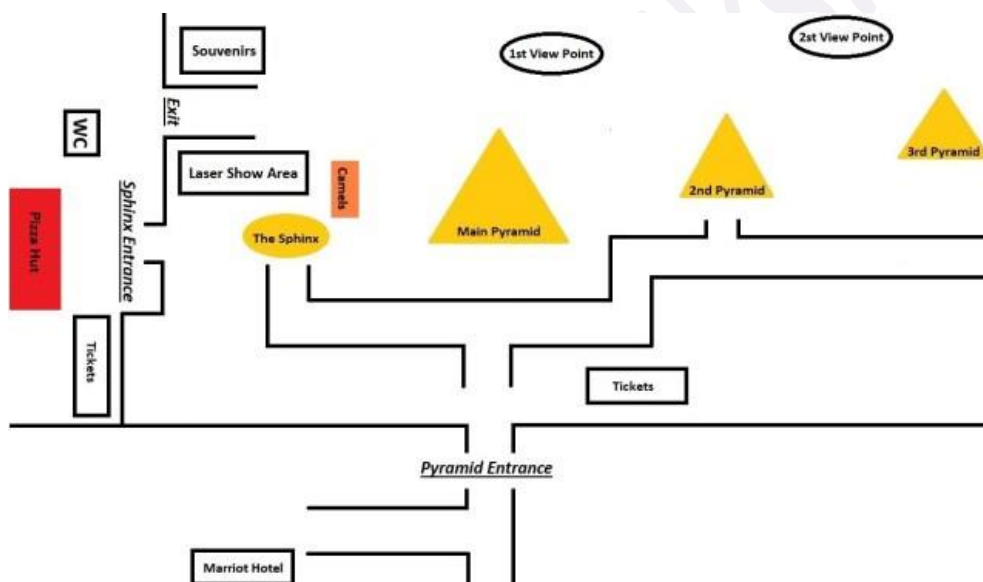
Souvenirs

1st View Point

2st View Point

Exit

WC

Laser Show Area

Camels

Main Pyramid

2nd Pyramid

3rd Pyramid

Pizza Hut

Sphinx Entrance

The Sphinx

Tickets

Tickets

Pyramid Entrance

Marriot Hotel